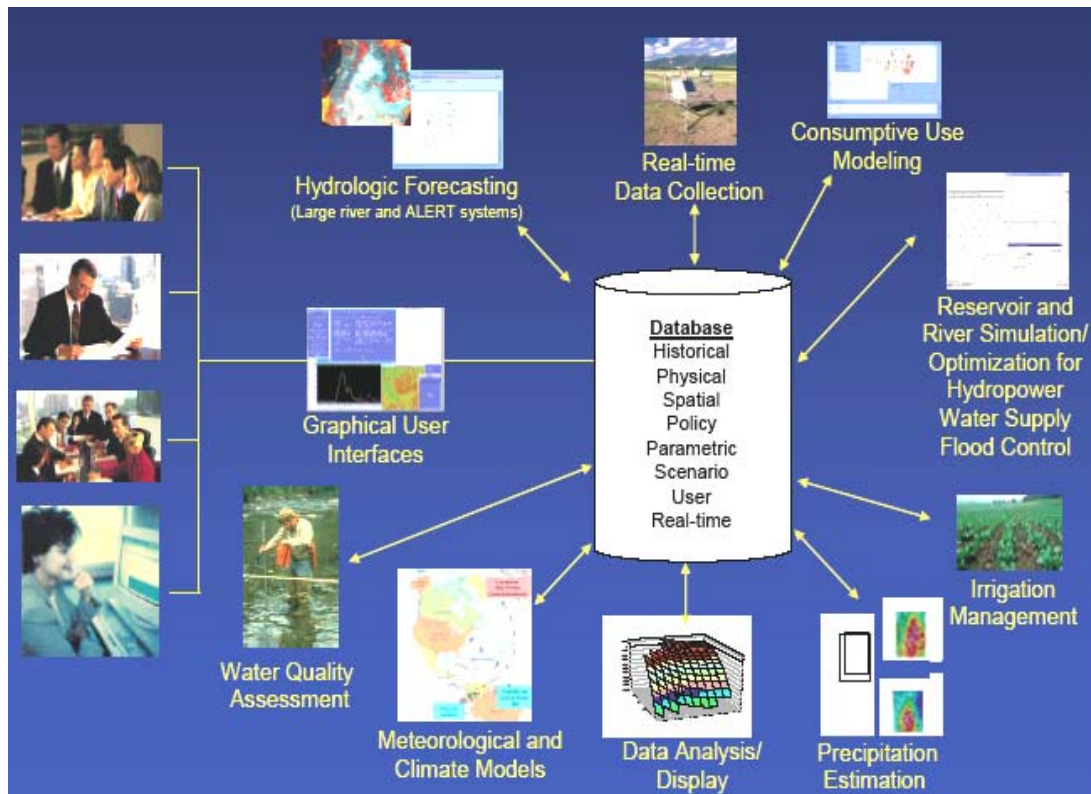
Hydrologic Forecasting
(Large river and ALERT systems)

Real-time
Data Collection

Consumptive Use
Modeling

Reservoir and
River Simulation/
Optimization for
Hydropower
Water Supply
Flood Control

Database
Historical
Physical
Spatial
Policy
Parametric
Scenario
User
Real-time

Graphical User
Interfaces

Water Quality
Assessment

Meteorological and
Climate Models

Data Analysis/
Display

Precipitation
Estimation

Irrigation
Management